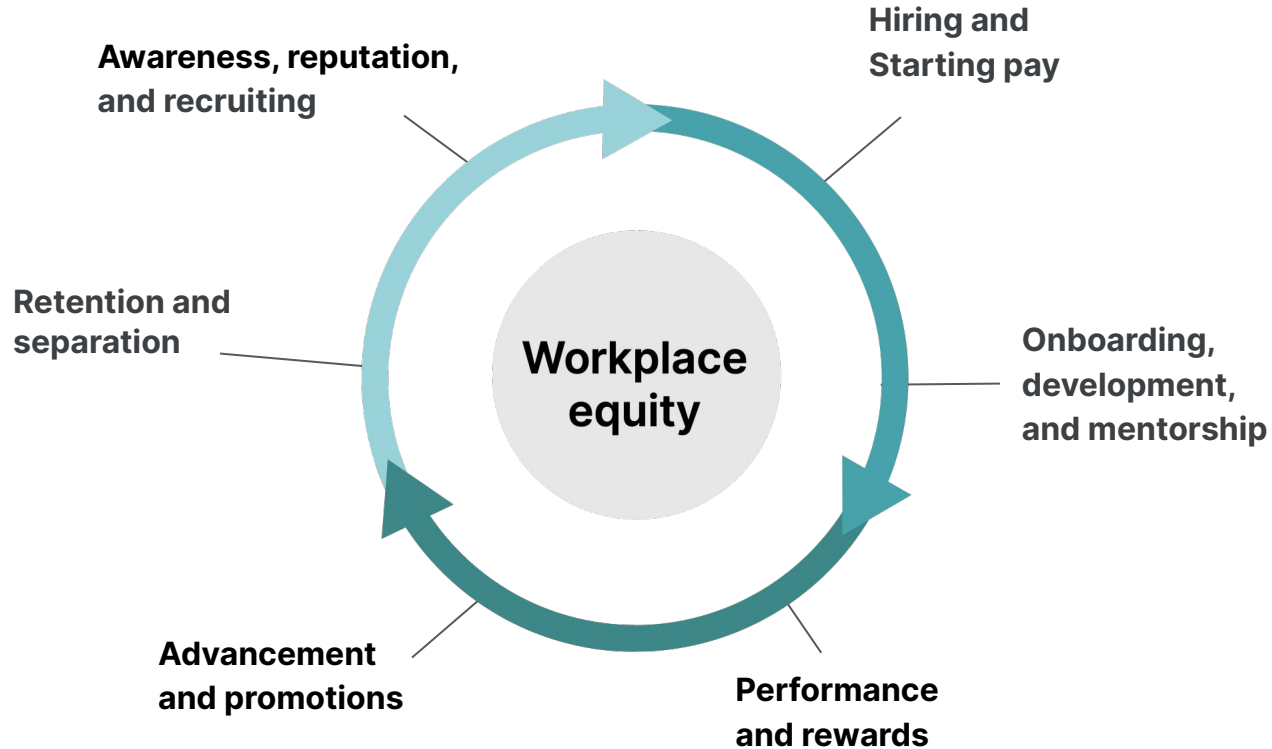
Awareness, reputation, and recruiting

Hiring and Starting pay

Retention and separation

Workplace equity

Onboarding, development, and mentorship

Advancement and promotions

Performance and rewards